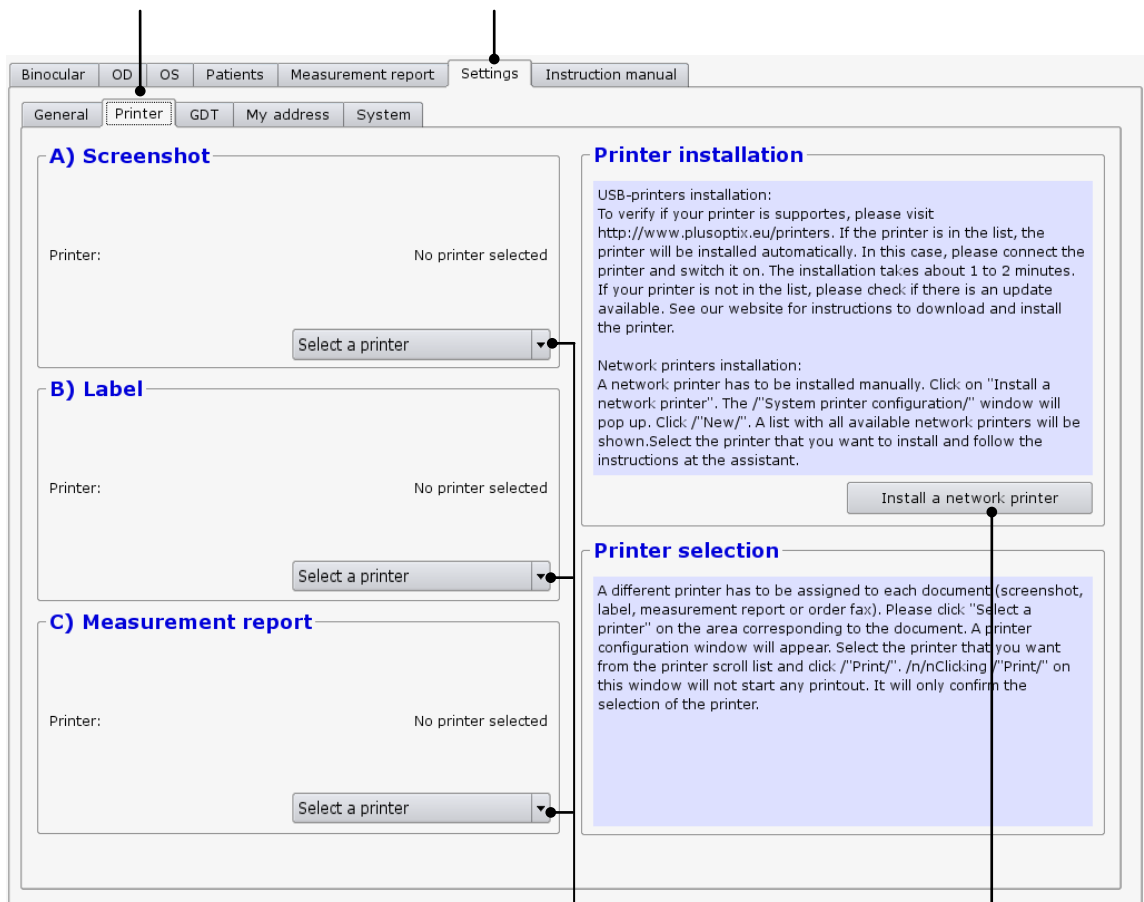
Binocular | OD | OS | Patients | Measurement report | Settings | Instruction manual

General | Printer | GDT | My address | System

A) Screenshot

Printer: No printer selected

Select a printer

B) Label

Printer: No printer selected

Select a printer

C) Measurement report

Printer: No printer selected

Select a printer

Printer installation

USB-printers installation:
To verify if your printer is supportes, please visit http://www.plusoptix.eu/printers. If the printer is in the list, the printer will be installed automatically. In this case, please connect the printer and switch it on. The installation takes about 1 to 2 minutes. If your printer is not in the list, please check if there is an update available. See our website for instructions to download and install the printer.

Network printers installation:
A network printer has to be installed manually. Click on "Install a network printer". The /"System printer configuration/" window will pop up. Click /"New/". A list with all available network printers will be shown.Select the printer that you want to install and follow the instructions at the assistant.

Install a network printer

Printer selection

A different printer has to be assigned to each document (screenshot, label, measurement report or order fax). Please click "Select a printer" on the area corresponding to the document. A printer configuration window will appear. Select the printer that you want from the printer scroll list and click /"Print/". /n/nClicking /"Print/" on this window will not start any printout. It will only confirm the selection of the printer.